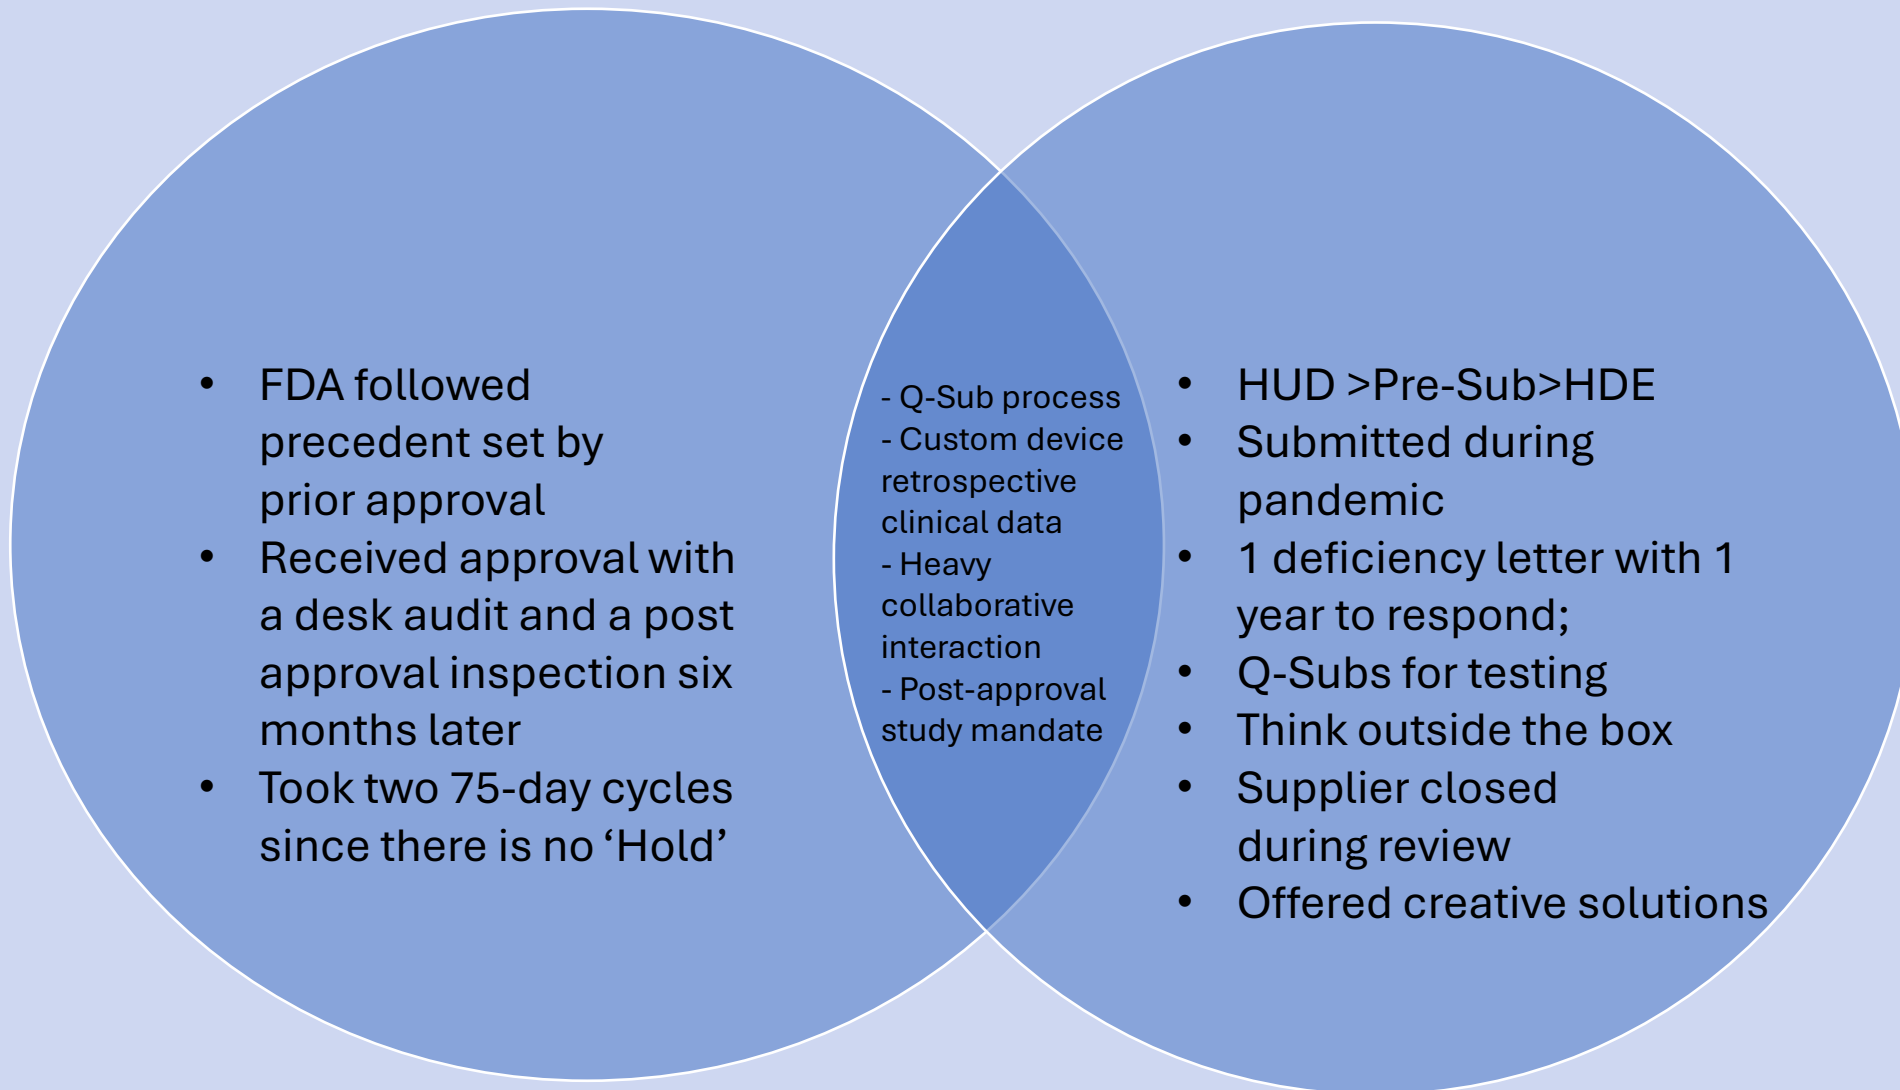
- FDA followed precedent set by prior approval
- Received approval with a desk audit and a post approval inspection six months later
- Took two 75-day cycles since there is no ‘Hold’

- Q-Sub process
- Custom device retrospective clinical data
- Heavy collaborative interaction
- Post-approval study mandate

- HUD >Pre-Sub>HDE
- Submitted during pandemic
- 1 deficiency letter with 1 year to respond;
- Q-Subs for testing
- Think outside the box
- Supplier closed during review
- Offered creative solutions